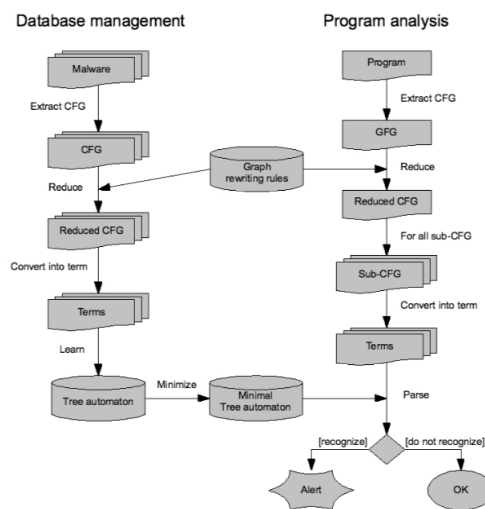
Database management

Program analysis

Malware

Extract CFG

CFG

Graph rewriting rules

Reduce

Reduced CFG

Convert into term

Terms

Learn

Tree automaton

Minimize

Minimal Tree automaton

Program

Extract CFG

GFG

Reduce

Reduced CFG

For all sub-CFG

Sub-CFG

Convert into term

Terms

Parse

[recognize]

[do not recognize]

Alert

OK